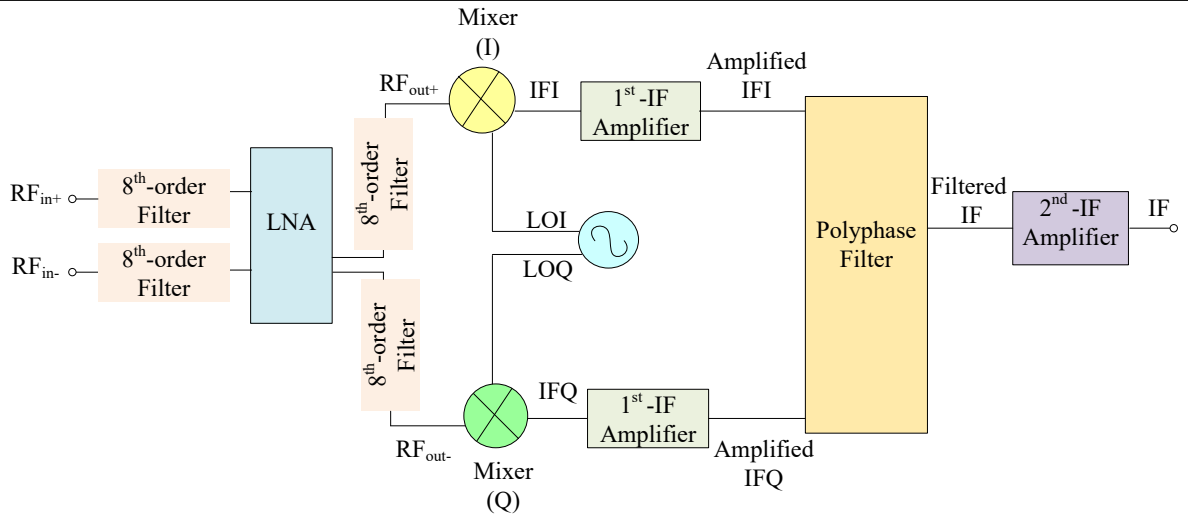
Mixer (I)

$RF_{out+}$

IFI

$1^{st}$-IF Amplifier

Amplified IFI

$RF_{in+}$

$8^{th}$-order Filter

LNA

$8^{th}$-order Filter

LOI

LOQ

Polyphase Filter

Filtered IF

$2^{nd}$-IF Amplifier

IF

$RF_{in-}$

$8^{th}$-order Filter

$8^{th}$-order Filter

IFQ

$1^{st}$-IF Amplifier

$RF_{out-}$

Mixer (Q)

Amplified IFQ